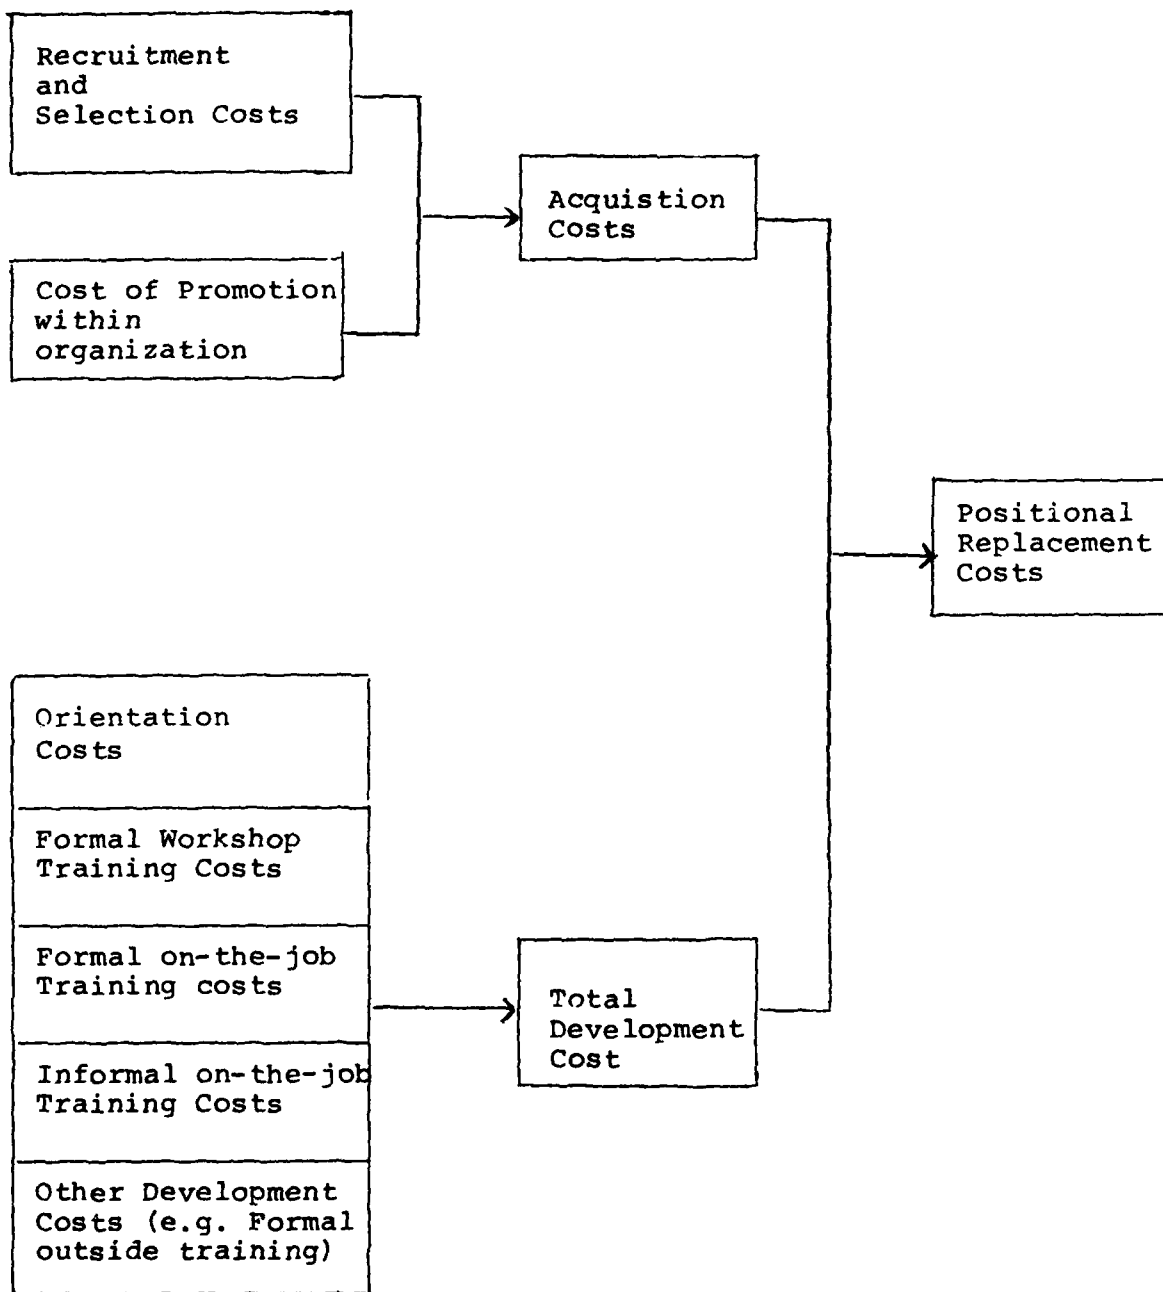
Recruitment and Selection Costs

Cost of Promotion within organization

Acquistion Costs

Positional Replacement Costs

Orientation Costs

Formal Workshop Training Costs

Formal on-the-job Training costs

Informal on-the-job Training Costs

Other Development Costs (e.g. Formal outside training)

Total Development Cost